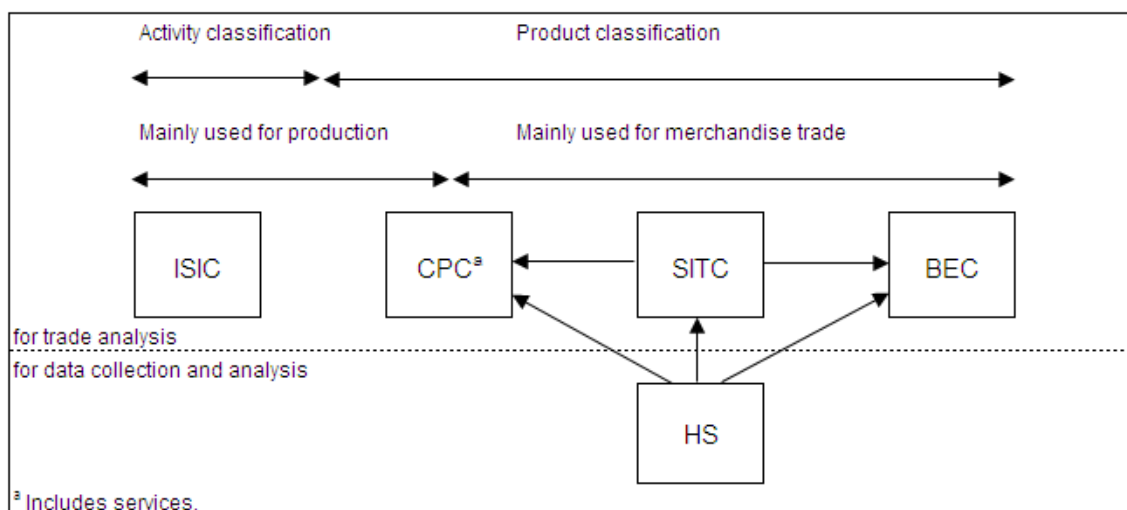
Activity classification

Product classification

Mainly used for production

Mainly used for merchandise trade

ISIC

CPC$^a$

SITC

BEC

for trade analysis

for data collection and analysis

HS

$^a$ Includes services.